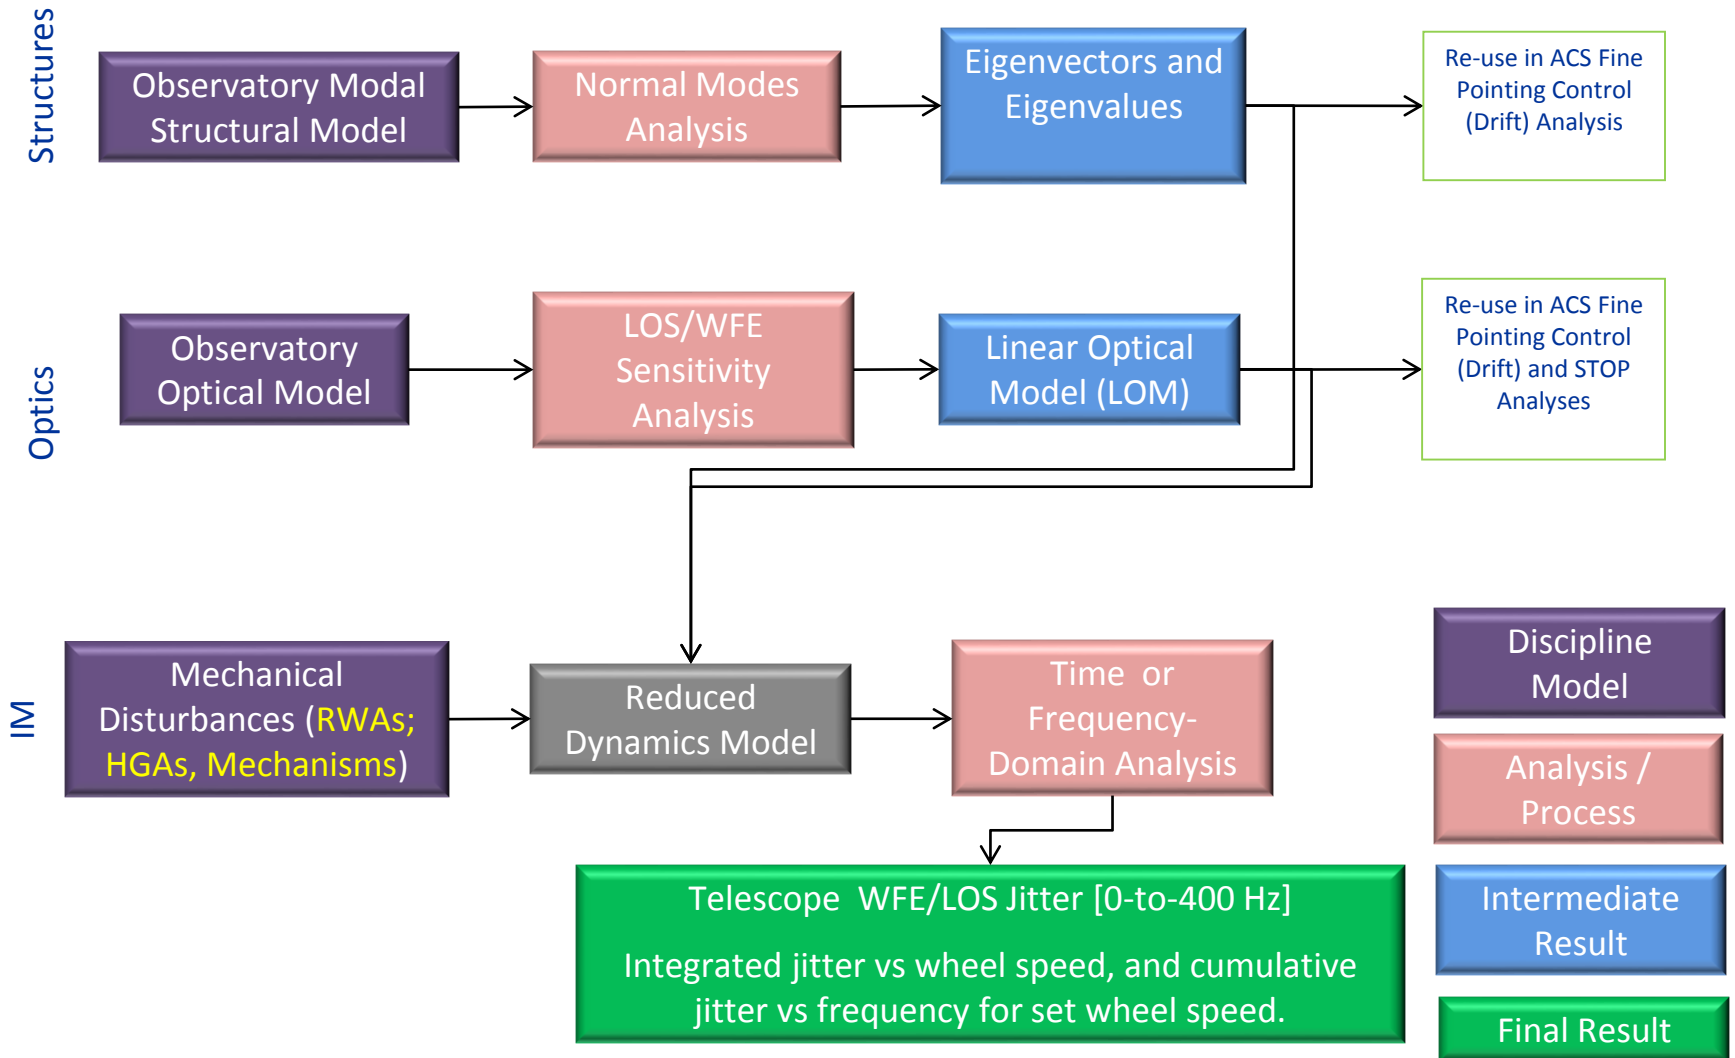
Structures

Observatory Modal Structural Model

Normal Modes Analysis

Eigenvectors and Eigenvalues

Re-use in ACS Fine Pointing Control (Drift) Analysis

Optics

Observatory Optical Model

LOS/WFE Sensitivity Analysis

Linear Optical Model (LOM)

Re-use in ACS Fine Pointing Control (Drift) and STOP Analyses

IM

Mechanical Disturbances (RWAs; HGAs, Mechanisms)

Reduced Dynamics Model

Time or Frequency-Domain Analysis

Discipline Model

Analysis / Process

Telescope WFE/LOS Jitter [0-to-400 Hz]

Integrated jitter vs wheel speed, and cumulative jitter vs frequency for set wheel speed.

Intermediate Result

Final Result